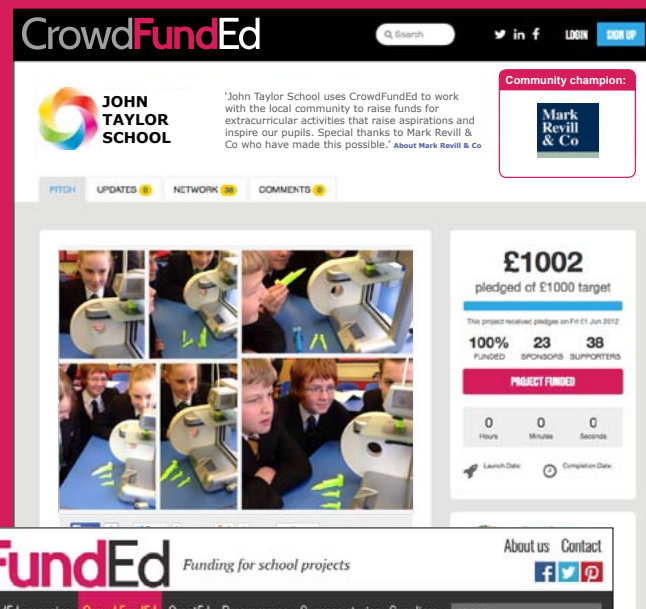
CrowdFundEd

Search

LOGIN SIGN UP

JOHN TAYLOR SCHOOL

'John Taylor School uses CrowdFundEd to work with the local community to raise funds for extracurricular activities that raise aspirations and inspire our pupils. Special thanks to Mark Revill & Co who have made this possible.' About Mark Revill & Co

Community champion:

Mark Revill & Co

PITCH UPDATES 0 NETWORK 38 COMMENTS 0

£1002

pledged of £1000 target

This project received pledges on Fri 01 Jun 2012

100% FUNDED 23 SPONSORS 38 SUPPORTERS

PROJECT FUNDED

0 Hours 0 Minutes 0 Seconds

Launch Date: Completion Date:

FundEd Funding for school projects

About us Contact

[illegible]